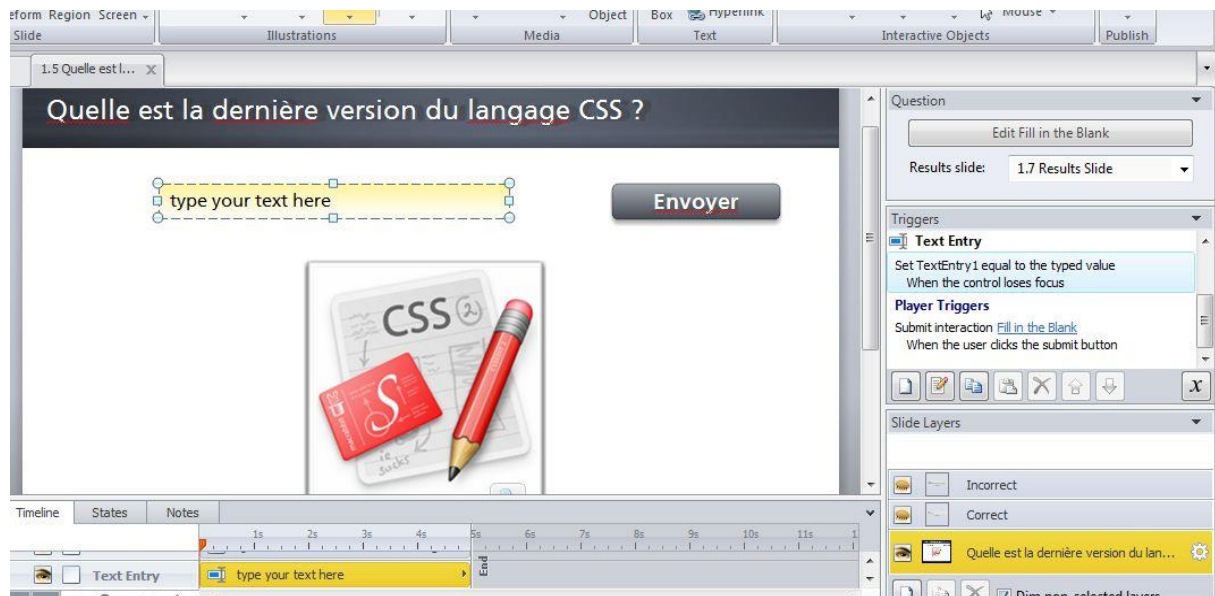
eform Region Screen
Slide
Illustrations
Media
Object
Box Hyperlink
Text
Mouse
Interactive Objects
Publish

1.5 Quelle est l...

Quelle est la dernière version du langage CSS ?

type your text here

Envoyer

CSS 2
ie sucks

Question
Edit Fill in the Blank
Results slide: 1.7 Results Slide

Triggers
Text Entry
Set TextEntry1 equal to the typed value
When the control loses focus
Player Triggers
Submit interaction Fill in the Blank
When the user clicks the submit button

Slide Layers
Incorrect
Correct
Quelle est la dernière version du lan...
Dim non-selected layers

Timeline States Notes
1s 2s 3s 4s 5s 6s 7s 8s 9s 10s 11s
Text Entry
type your text here
End